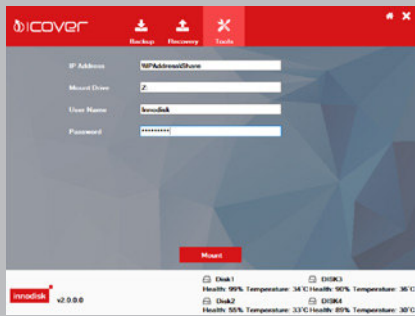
iCOVER

Backup Recovery Tools

IP Address \\IPAddress\Share

Mount Drive Z:

User Name Innodisk

Password ••••••••••

Mount

Innodisk v2.0.0.0

Disk1
Health: 99% Temperature: 34°C

DISK3
Health: 90% Temperature: 36°C

Disk2
Health: 55% Temperature: 33°C

DISK4
Health: 89% Temperature: 30°C